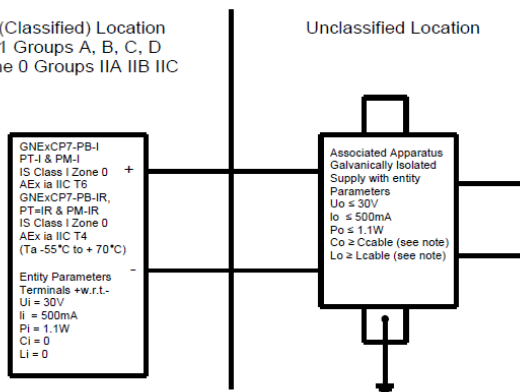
(Classified) Location
1 Groups A, B, C, D
e 0 Groups IIA IIB IIC

Unclassified Location

GNExCP7-PB-I
PT-I & PM-I
IS Class I Zone 0
AEx ia IIC T6
GNExCP7-PB-IR,
PT=IR & PM-IR
IS Class I Zone 0
AEx ia IIC T4
(Ta -55°C to + 70°C)

Entity Parameters
Terminals +w.r.t.-
Ui = 30V
Ii = 500mA
Pi = 1.1W
Ci = 0
Li = 0

+

-

Associated Apparatus
Galvanically Isolated
Supply with entity
Parameters
Uo ≤ 30V
Io ≤ 500mA
Po ≤ 1.1W
Co ≥ Ccable (see note)
Lo ≥ Lcable (see note)